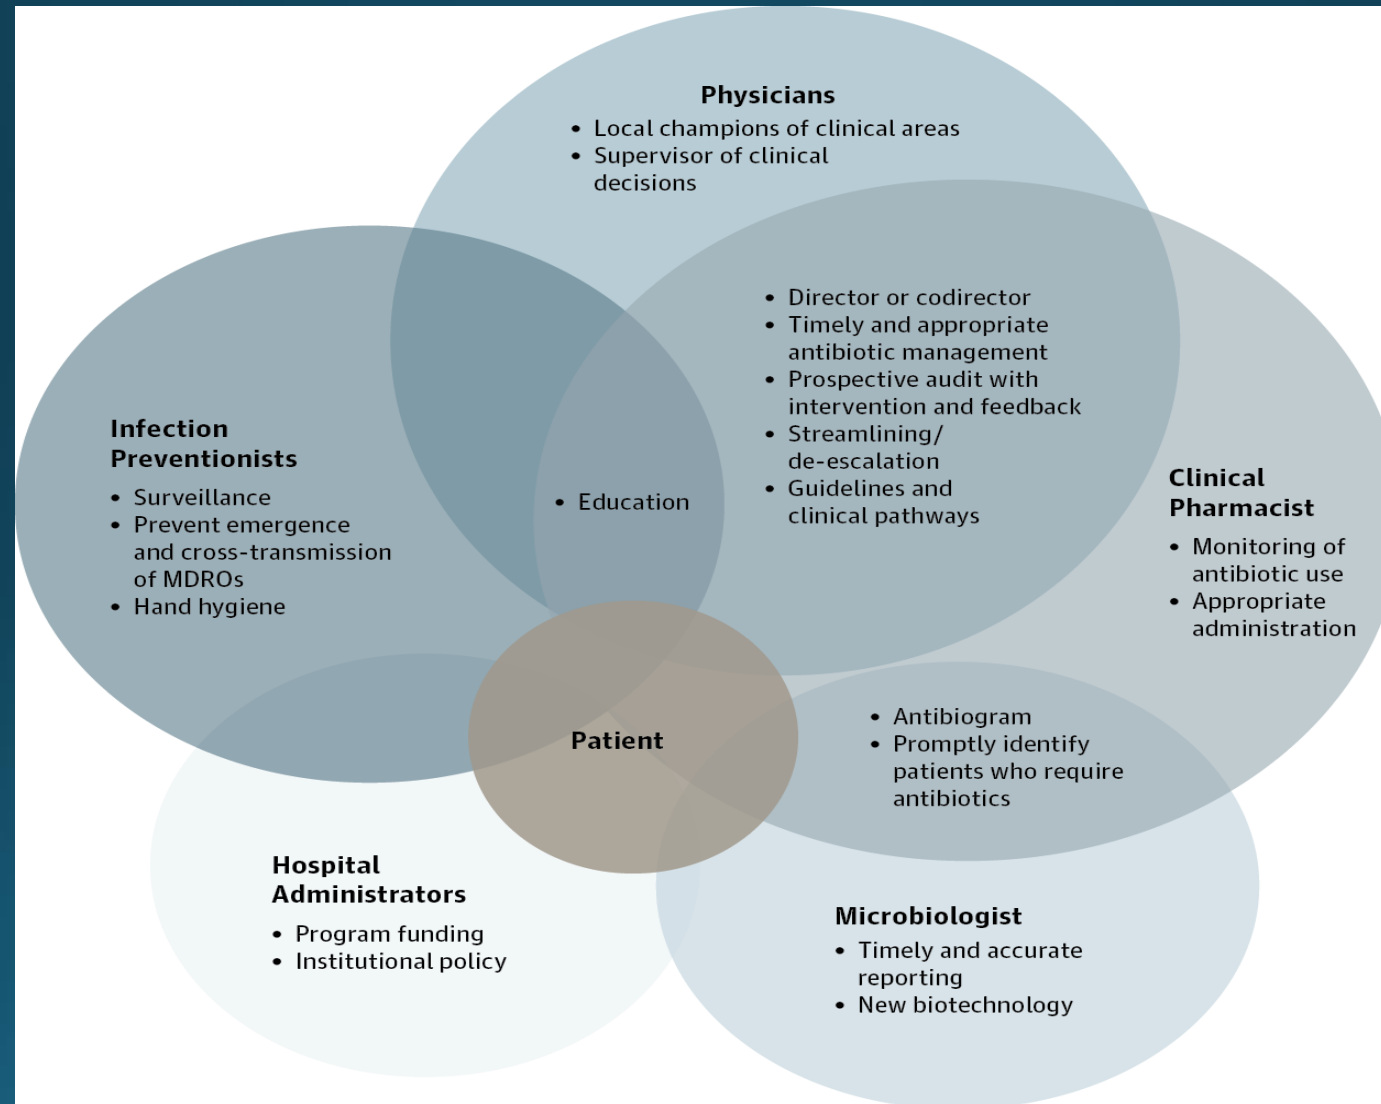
Physicians
• Local champions of clinical areas
• Supervisor of clinical decisions

• Director or codirector
• Timely and appropriate antibiotic management
• Prospective audit with intervention and feedback
• Streamlining/ de-escalation
• Guidelines and clinical pathways

Infection Preventionists
• Surveillance
• Prevent emergence and cross-transmission of MDROs
• Hand hygiene

• Education

Clinical Pharmacist
• Monitoring of antibiotic use
• Appropriate administration

Patient

• Antibiogram
• Promptly identify patients who require antibiotics

Hospital Administrators
• Program funding
• Institutional policy

Microbiologist
• Timely and accurate reporting
• New biotechnology